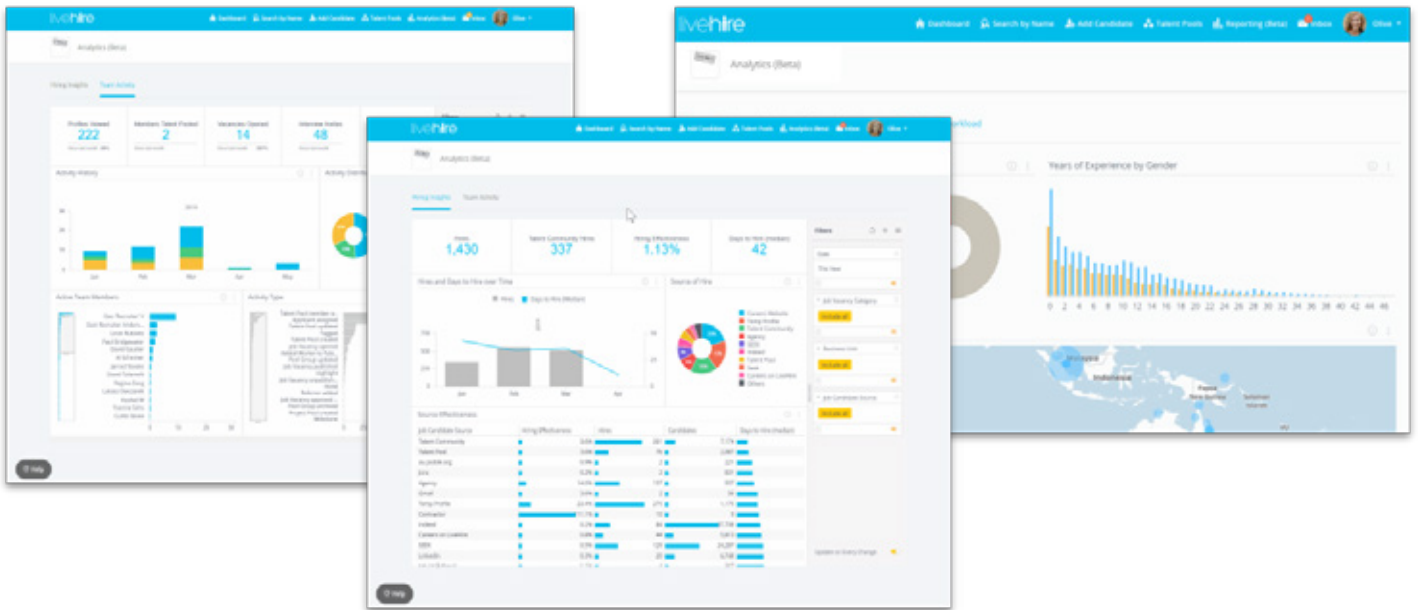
livehire
Dashboard Search by Name Add Candidate Talent Pools Analytics (Beta) Inbox Olive
Analytics (Beta)
Hiring Insights Team Activity
Profiles Viewed 222
Members Talent Pooled 2
Vacancies Opened 14
Interview Invites 48
Activity History
Jan Feb Mar Apr May
Active Team Members
Activity Type
Help

livehire
Dashboard Search by Name Add Candidate Talent Pools Reporting (Beta) Inbox Olive
Analytics (Beta)
rkload
Years of Experience by Gender
0 2 4 6 8 10 12 14 16 18 20 22 24 26 28 30 32 34 36 38 40 42 44 46
Indonesia
Papua

livehire
Dashboard Search by Name Add Candidate Talent Pools Analytics (Beta) Inbox Olive
Analytics (Beta)
Hiring Insights Team Activity
Hires 1,430
Talent Community Hires 337
Hiring Effectiveness 1.13%
Days to Hire (Median) 42
Filters
Hires and Days to Hire over Time
Hires Days to Hire (Median)
Jan Feb Mar Apr
Source of Hire
Careers Website
Talent Community
Agency
SEEK
Indeed
Talent Pool
Seek
Careers on LiveHire
Others
Source Effectiveness
Job Candidate Source Hiring Effectiveness Hires Candidates Days to Hire (Median)
Talent Community
Talent Pool
Agency
Email
Contractor
Indeed
Careers on LiveHire
SEEK
LinkedIn
Help